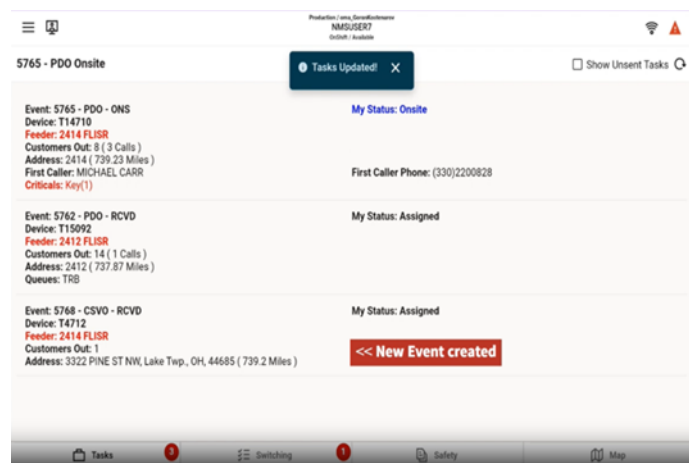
Production / oms_GoranKochmarov
NMSUSER7
OnShift / Available

5765 - PDO Onsite

Tasks Updated! ✕

Show Unsent Tasks

Event: 5765 - PDO - ONS
Device: T14710
Feeder: 2414 FLISR
Customers Out: 8 ( 3 Calls )
Address: 2414 ( 739.23 Miles )
First Caller: MICHAEL CARR
Criticals: Key(1)

My Status: Onsite

First Caller Phone: (330)2200828

Event: 5762 - PDO - RCVD
Device: T15092
Feeder: 2412 FLISR
Customers Out: 14 ( 1 Calls )
Address: 2412 ( 737.87 Miles )
Queues: TRB

My Status: Assigned

Event: 5768 - CSVO - RCVD
Device: T4712
Feeder: 2414 FLISR
Customers Out: 1
Address: 3322 PINE ST NW, Lake Twp., OH, 44685 ( 739.2 Miles )

My Status: Assigned

<< New Event created

Tasks 3 Switching 1 Safety Map